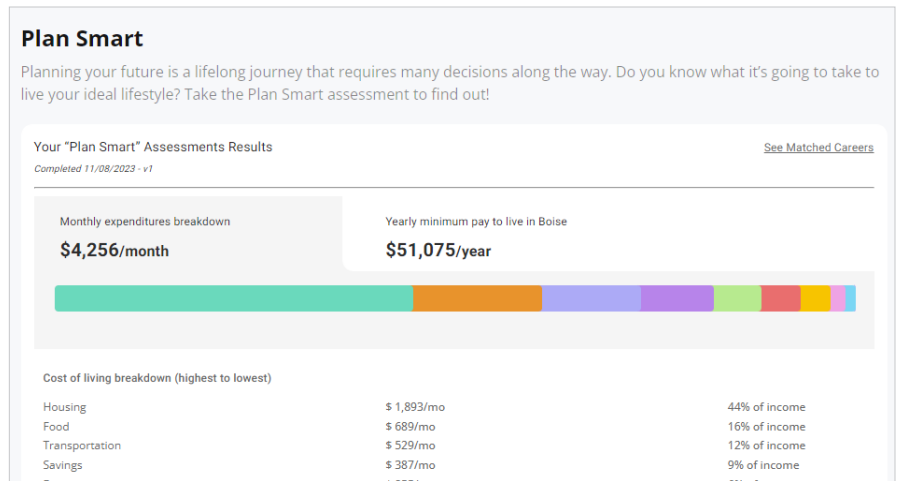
Plan Smart

Planning your future is a lifelong journey that requires many decisions along the way. Do you know what it's going to take to live your ideal lifestyle? Take the Plan Smart assessment to find out!

Your "Plan Smart" Assessments Results

Completed 11/08/2023 · v1

See Matched Careers

Monthly expenditures breakdown

$4,256/month

Yearly minimum pay to live in Boise

$51,075/year

Cost of living breakdown (highest to lowest)

| | | |
|---|---|---|
| Housing | \$ 1,893/mo | 44% of income |
| Food | \$ 689/mo | 16% of income |
| Transportation | \$ 529/mo | 12% of income |
| Savings | \$ 387/mo | 9% of income |
| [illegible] | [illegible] | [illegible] |